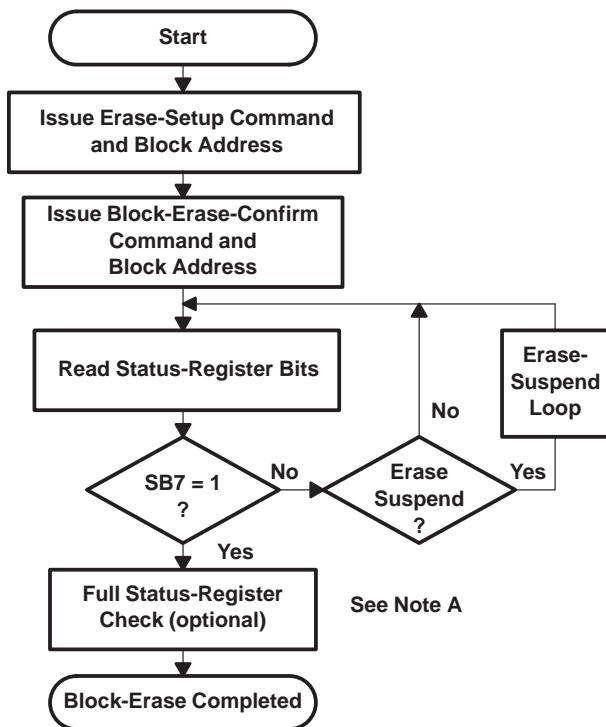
Start

Issue Erase-Setup Command and Block Address

Issue Block-Erase-Confirm Command and Block Address

Read Status-Register Bits

Erase-Suspend Loop

No

SB7 = 1 ?

No

Erase Suspend ?

Yes

Yes

Full Status-Register Check (optional)

See Note A

Block-Erase Completed